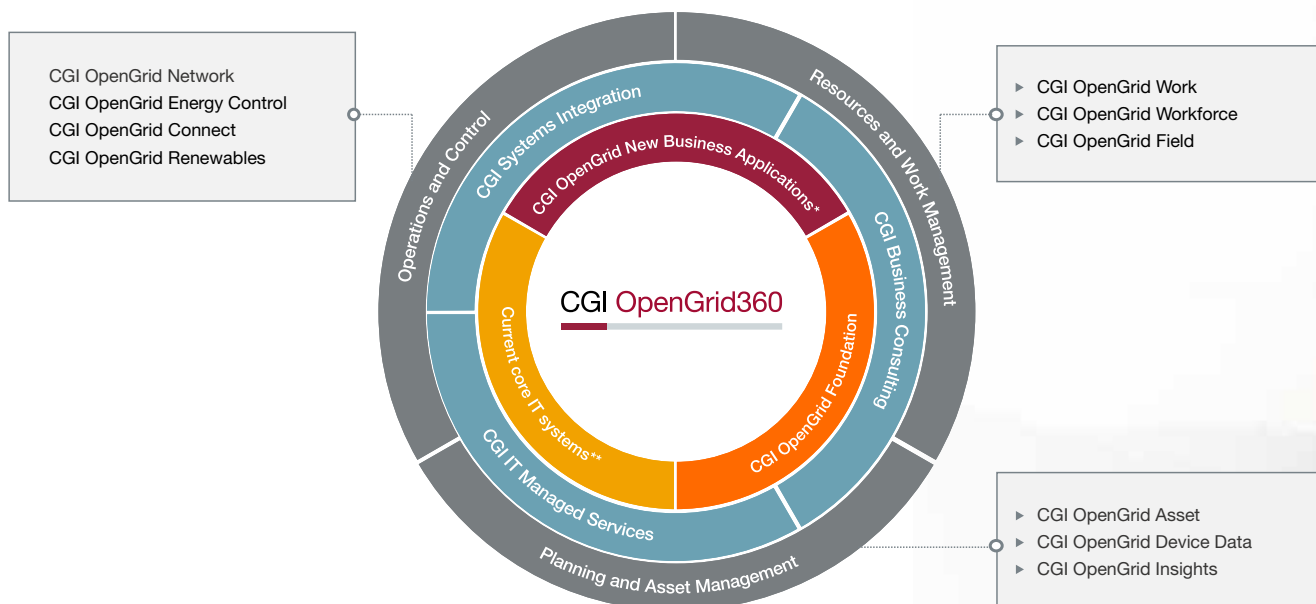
CGI OpenGrid Network
CGI OpenGrid Energy Control
CGI OpenGrid Connect
CGI OpenGrid Renewables

Operations and Control
CGI Systems Integration
CGI OpenGrid New Business Applications*
Resources and Work Management
CGI Business Consulting
CGI OpenGrid Foundation
Current core IT systems**
CGI IT Managed Services
Planning and Asset Management

CGI OpenGrid360

CGI OpenGrid Work
CGI OpenGrid Workforce
CGI OpenGrid Field

CGI OpenGrid Asset
CGI OpenGrid Device Data
CGI OpenGrid Insights